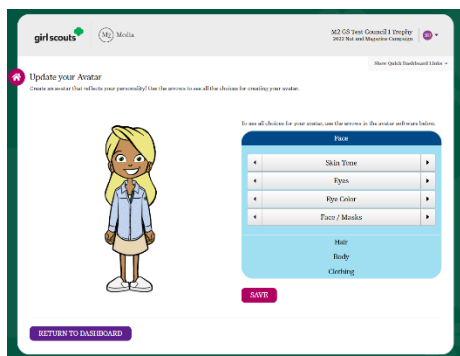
girl scouts

M2 Media

M2 GS Test Council 1 Trophy
2022 Nut and Magazine Campaign

Show Quick Dashboard Links

Update your Avatar

Create an avatar that reflects your personality! Use the arrows to see all the choices for creating your avatar.

To see all choices for your avatar, use the arrows in the avatar software below.

Face

Skin Tone

Eyes

Eye Color

Face / Masks

Hair

Body

Clothing

SAVE

RETURN TO DASHBOARD